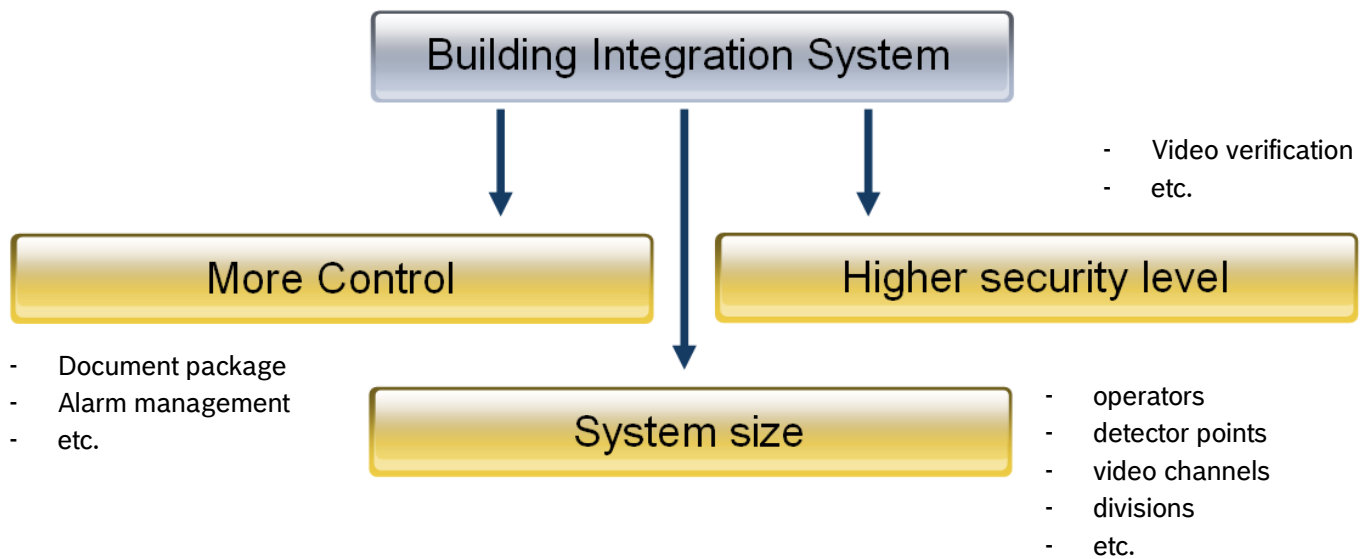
Building Integration System

- Video verification
- etc.

More Control

Higher security level

- Document package
- Alarm management
- etc.

System size

- operators
- detector points
- video channels
- divisions
- etc.